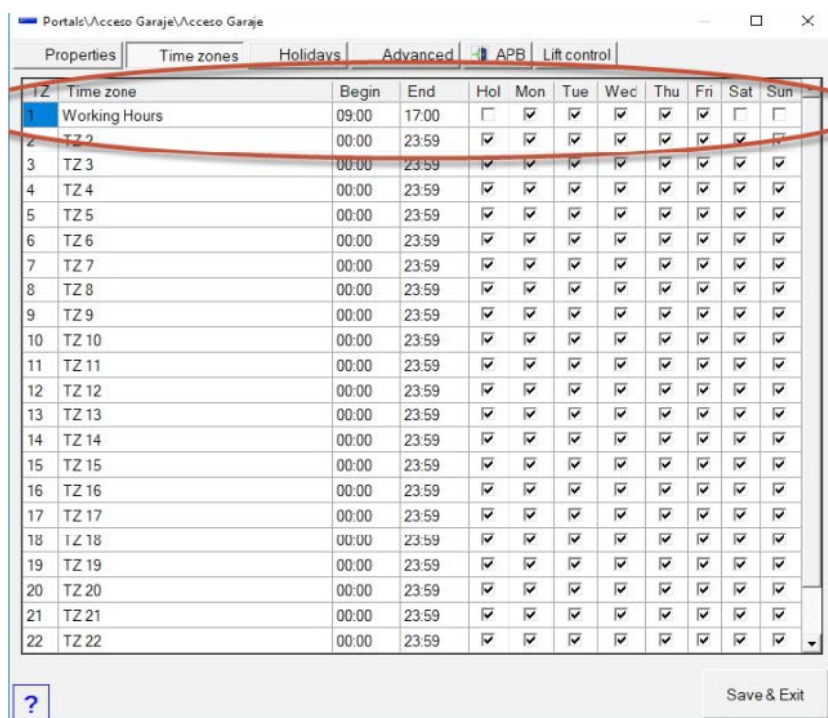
Portals\Acceso Garaje\Acceso Garaje

Properties | Time zones | Holidays | Advanced | APB | Lift control

| TZ | Time zone | Begin | End | Hol | Mon | Tue | Wed | Thu | Fri | Sat | Sun |
|---|---|---|---|---|---|---|---|---|---|---|---|
| 1 | Working Hours | 09:00 | 17:00 | ☐ | ☑ | ☑ | ☑ | ☑ | ☑ | ☐ | ☐ |
| 2 | TZ 2 | 00:00 | 23:59 | ☑ | ☑ | ☑ | ☑ | ☑ | ☑ | ☑ | ☑ |
| 3 | TZ 3 | 00:00 | 23:59 | ☑ | ☑ | ☑ | ☑ | ☑ | ☑ | ☑ | ☑ |
| 4 | TZ 4 | 00:00 | 23:59 | ☑ | ☑ | ☑ | ☑ | ☑ | ☑ | ☑ | ☑ |
| 5 | TZ 5 | 00:00 | 23:59 | ☑ | ☑ | ☑ | ☑ | ☑ | ☑ | ☑ | ☑ |
| 6 | TZ 6 | 00:00 | 23:59 | ☑ | ☑ | ☑ | ☑ | ☑ | ☑ | ☑ | ☑ |
| 7 | TZ 7 | 00:00 | 23:59 | ☑ | ☑ | ☑ | ☑ | ☑ | ☑ | ☑ | ☑ |
| 8 | TZ 8 | 00:00 | 23:59 | ☑ | ☑ | ☑ | ☑ | ☑ | ☑ | ☑ | ☑ |
| 9 | TZ 9 | 00:00 | 23:59 | ☑ | ☑ | ☑ | ☑ | ☑ | ☑ | ☑ | ☑ |
| 10 | TZ 10 | 00:00 | 23:59 | ☑ | ☑ | ☑ | ☑ | ☑ | ☑ | ☑ | ☑ |
| 11 | TZ 11 | 00:00 | 23:59 | ☑ | ☑ | ☑ | ☑ | ☑ | ☑ | ☑ | ☑ |
| 12 | TZ 12 | 00:00 | 23:59 | ☑ | ☑ | ☑ | ☑ | ☑ | ☑ | ☑ | ☑ |
| 13 | TZ 13 | 00:00 | 23:59 | ☑ | ☑ | ☑ | ☑ | ☑ | ☑ | ☑ | ☑ |
| 14 | TZ 14 | 00:00 | 23:59 | ☑ | ☑ | ☑ | ☑ | ☑ | ☑ | ☑ | ☑ |
| 15 | TZ 15 | 00:00 | 23:59 | ☑ | ☑ | ☑ | ☑ | ☑ | ☑ | ☑ | ☑ |
| 16 | TZ 16 | 00:00 | 23:59 | ☑ | ☑ | ☑ | ☑ | ☑ | ☑ | ☑ | ☑ |
| 17 | TZ 17 | 00:00 | 23:59 | ☑ | ☑ | ☑ | ☑ | ☑ | ☑ | ☑ | ☑ |
| 18 | TZ 18 | 00:00 | 23:59 | ☑ | ☑ | ☑ | ☑ | ☑ | ☑ | ☑ | ☑ |
| 19 | TZ 19 | 00:00 | 23:59 | ☑ | ☑ | ☑ | ☑ | ☑ | ☑ | ☑ | ☑ |
| 20 | TZ 20 | 00:00 | 23:59 | ☑ | ☑ | ☑ | ☑ | ☑ | ☑ | ☑ | ☑ |
| 21 | TZ 21 | 00:00 | 23:59 | ☑ | ☑ | ☑ | ☑ | ☑ | ☑ | ☑ | ☑ |
| 22 | TZ 22 | 00:00 | 23:59 | ☑ | ☑ | ☑ | ☑ | ☑ | ☑ | ☑ | ☑ |

?

Save & Exit